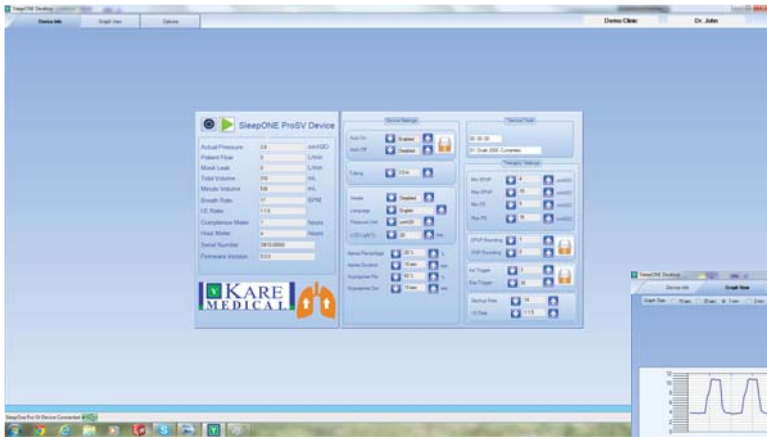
SleepONE Desktop

Device Info | Graph View | Options

Demo Clinic | Dr. John

SleepONE ProSV Device

| | | |
|---|---|---|
| Actual Pressure | 2.8 | cmH2O |
| Patient Flow | 0 | L/min |
| Mask Leak | 0 | L/min |
| Tidal Volume | 316 | mL |
| Minute Volume | 536 | mL |
| Breath Rate | 17 | BPM |
| I:E Ratio | 1:1.5 | |
| Compliance Meter | 1 | hours |
| Hour Meter | 4 | hours |
| Serial Number | 0913-0000 | |
| Firmware Version | 0.0.5 | |

KARE MEDICAL

Device Settings

Auto On | Disabled
Auto Off | Disabled

Tubing | 22mm

Heater | Disabled
Language | English
Pressure Unit | cmH2O
LCD Light | 30 | sec

Apnea Percentage | 20 | %
Apnea Duration | 10sec | sec
Hypopnea Per | 50 | %
Hypopnea Dur | 10sec | sec

Device Clock

00 : 00 : 00

01 Ocak 2000 Cumartesi

Therapy Settings

Min EPAP | 4 | cmH2O
Max EPAP | 15 | cmH2O
Min PS | 0 | cmH2O
Max PS | 15 | cmH2O

EPAP Rounding | 3
IPAP Rounding | 3

Ins Trigger | 3
Exp Trigger | 30

Backup Rate | 10
I:E Rate | 1:1.5

SleepONE Desktop

Device Info | Graph View

Graph Size | 15 sec | 30 sec | 1 min | 2 min

12
10
8
6
4
2
0

SleepOne Pro SV Device Connected